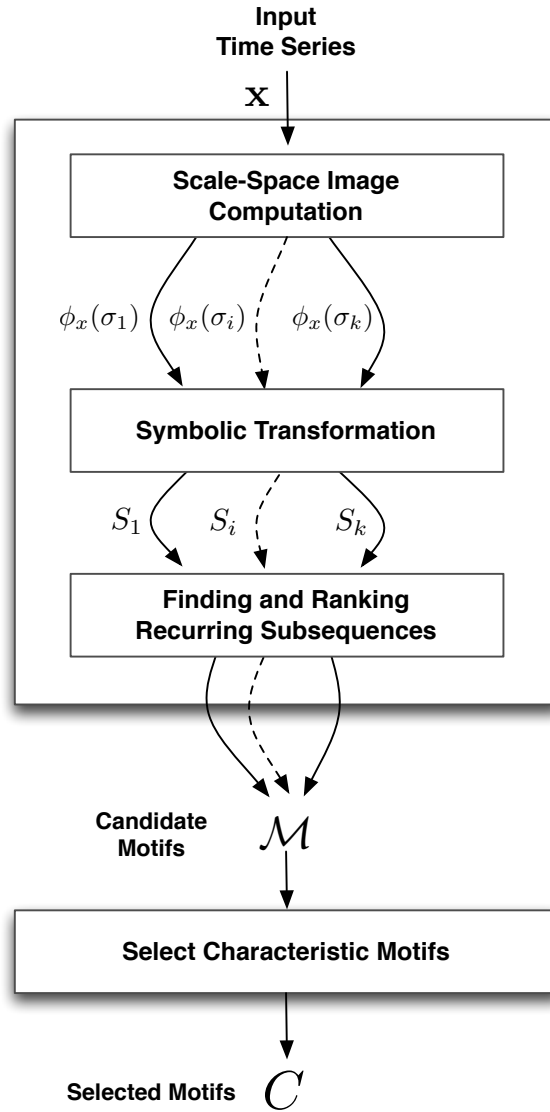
Input
Time Series

$\mathbf{x}$

Scale-Space Image Computation

$\phi_x(\sigma_1)$ $\phi_x(\sigma_i)$ $\phi_x(\sigma_k)$

Symbolic Transformation

$S_1$ $S_i$ $S_k$

Finding and Ranking Recurring Subsequences

Candidate Motifs $\mathcal{M}$

Select Characteristic Motifs

Selected Motifs $C$